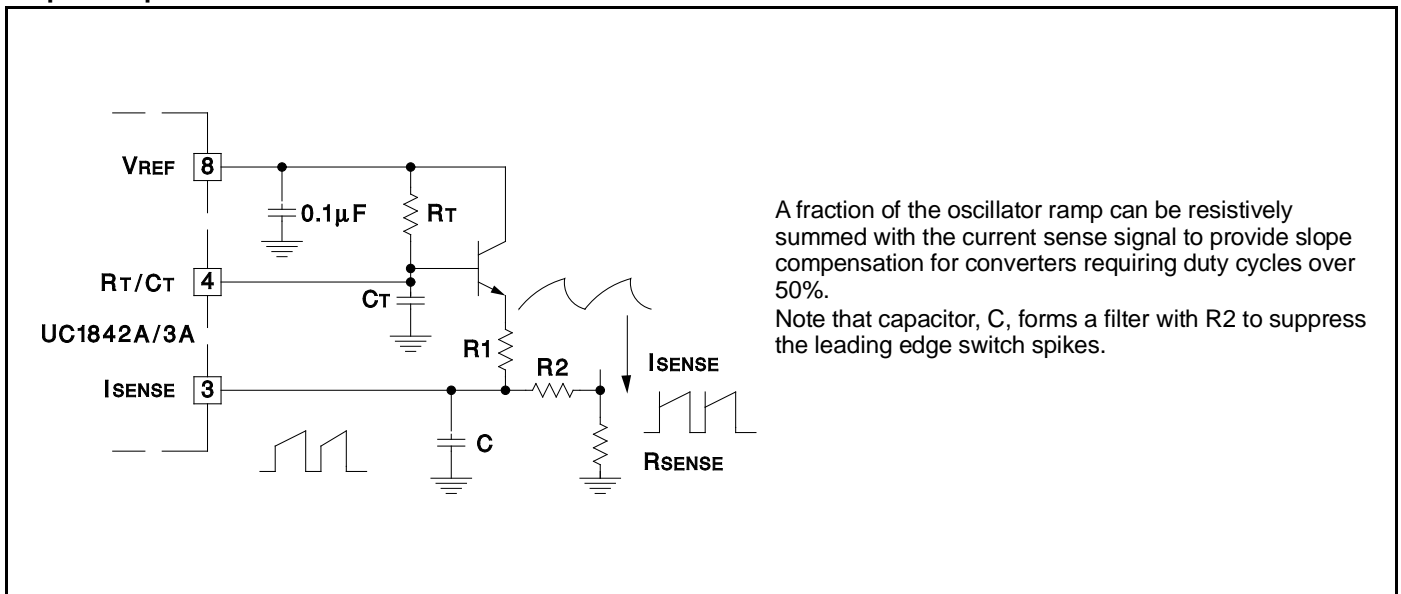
VREF 8

0.1µF

RT

RT/CT 4

CT

UC1842A/3A

R1

R2

ISENSE

ISENSE 3

C

RSENSE

A fraction of the oscillator ramp can be resistively summed with the current sense signal to provide slope compensation for converters requiring duty cycles over 50%.
Note that capacitor, C, forms a filter with R2 to suppress the leading edge switch spikes.